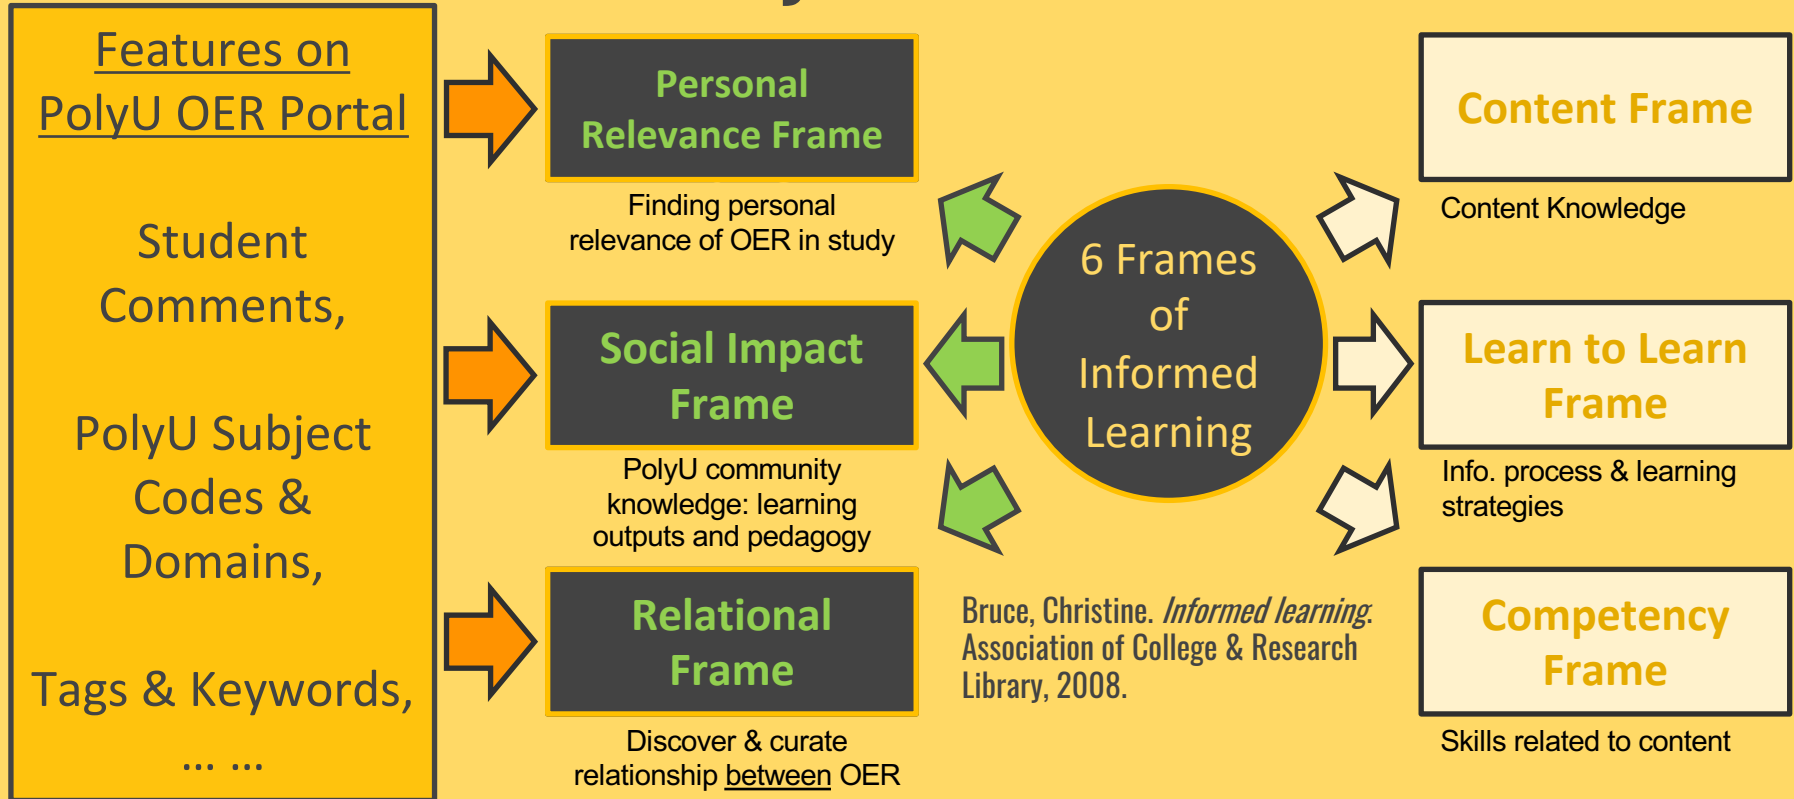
Features on PolyU OER Portal

Student Comments,

PolyU Subject Codes & Domains,

Tags & Keywords,

… …

Personal Relevance Frame

Finding personal relevance of OER in study

Social Impact Frame

PolyU community knowledge: learning outputs and pedagogy

Relational Frame

Discover & curate relationship between OER

6 Frames of Informed Learning

Bruce, Christine. *Informed learning.* Association of College & Research Library, 2008.

Content Frame

Content Knowledge

Learn to Learn Frame

Info. process & learning strategies

Competency Frame

Skills related to content